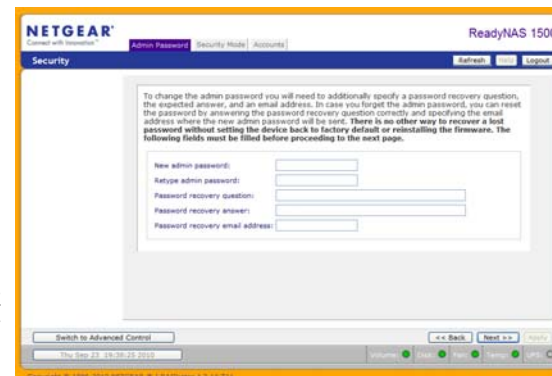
NETGEAR®
Connect with Innovation™

Admin Password | Security Mode | Accounts

ReadyNAS 1500

Security

Refresh | Help | Logout

To change the admin password you will need to additionally specify a password recovery question, the expected answer, and an email address. In case you forget the admin password, you can reset the password by answering the password recovery question correctly and specifying the email address where the new admin password will be sent. **There is no other way to recover a lost password without setting the device back to factory default or reinstalling the firmware. The following fields must be filled before proceeding to the next page.**

New admin password:
Retype admin password:
Password recovery question:
Password recovery answer:
Password recovery email address:

Switch to Advanced Control

<< Back | Next >> | Apply

Thu Sep 23 19:38:25 2010

Volume: | Disk: | Fan: | Temp: | UPS:

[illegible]